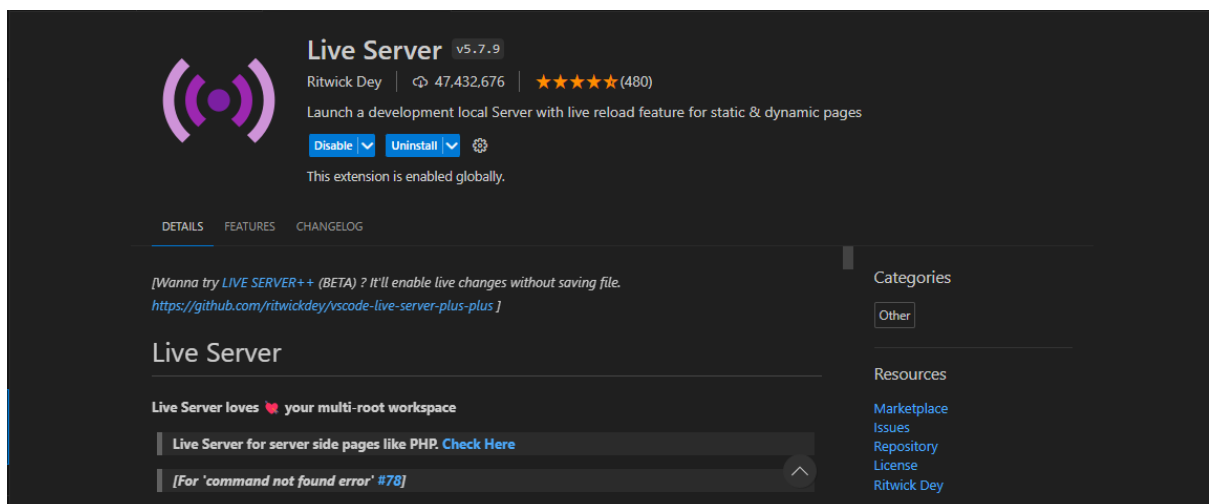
Live Server v5.7.9

Ritwick Dey | 47,432,676 | ★★★★★(480)

Launch a development local Server with live reload feature for static & dynamic pages

Disable Uninstall

This extension is enabled globally.

DETAILS FEATURES CHANGELOG

[Wanna try LIVE SERVER++ (BETA) ? It'll enable live changes without saving file. https://github.com/ritwickdey/vscode-live-server-plus-plus ]

Live Server

Live Server loves your multi-root workspace

Live Server for server side pages like PHP. Check Here

[For 'command not found error' #78]

Categories

Other

Resources

Marketplace
Issues
Repository
License
Ritwick Dey